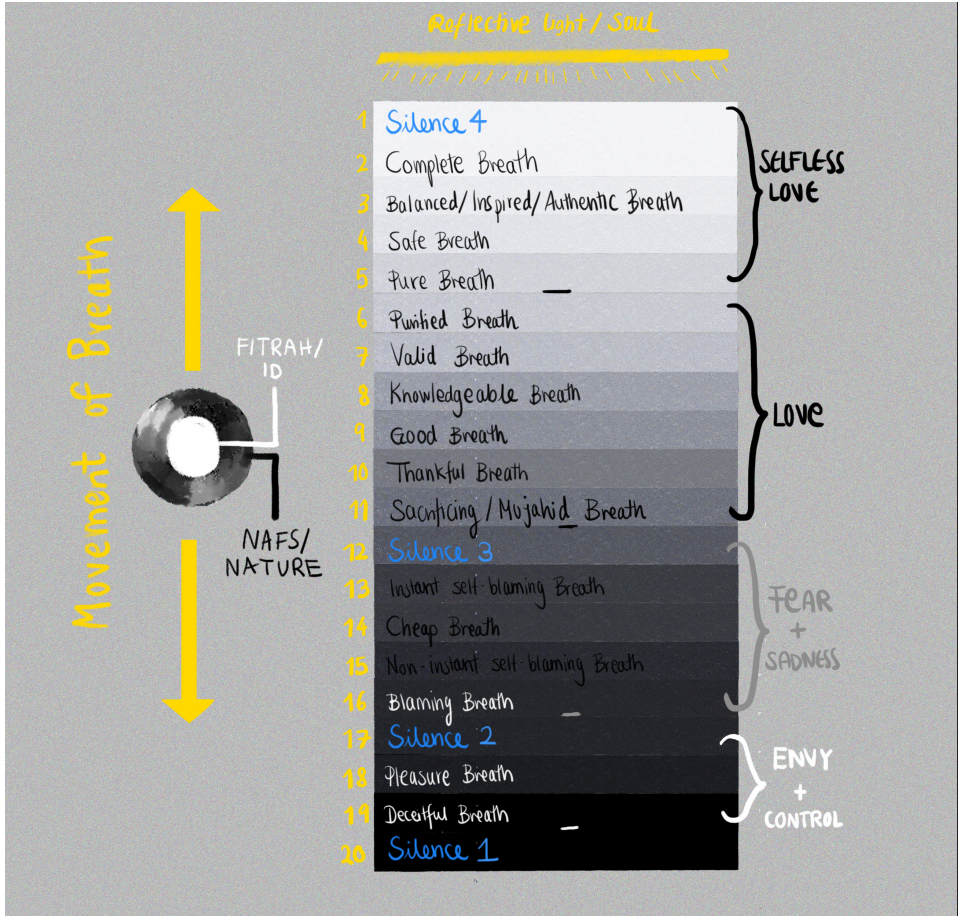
Reflective Light / Soul

Movement of Breath

FITRAH/ ID

NAFS/ NATURE

1 Silence 4
2 Complete Breath
3 Balanced/ Inspired/ Authentic Breath
4 Safe Breath
5 Pure Breath
6 Purified Breath
7 Valid Breath
8 Knowledgeable Breath
9 Good Breath
10 Thankful Breath
11 Sacrificing / Mujahid Breath
12 Silence 3
13 Instant self-blaming Breath
14 Cheap Breath
15 Non-instant self-blaming Breath
16 Blaming Breath
17 Silence 2
18 Pleasure Breath
19 Deceitful Breath
20 Silence 1

SELFLESS LOVE

LOVE

FEAR + SADNESS

ENVY + CONTROL